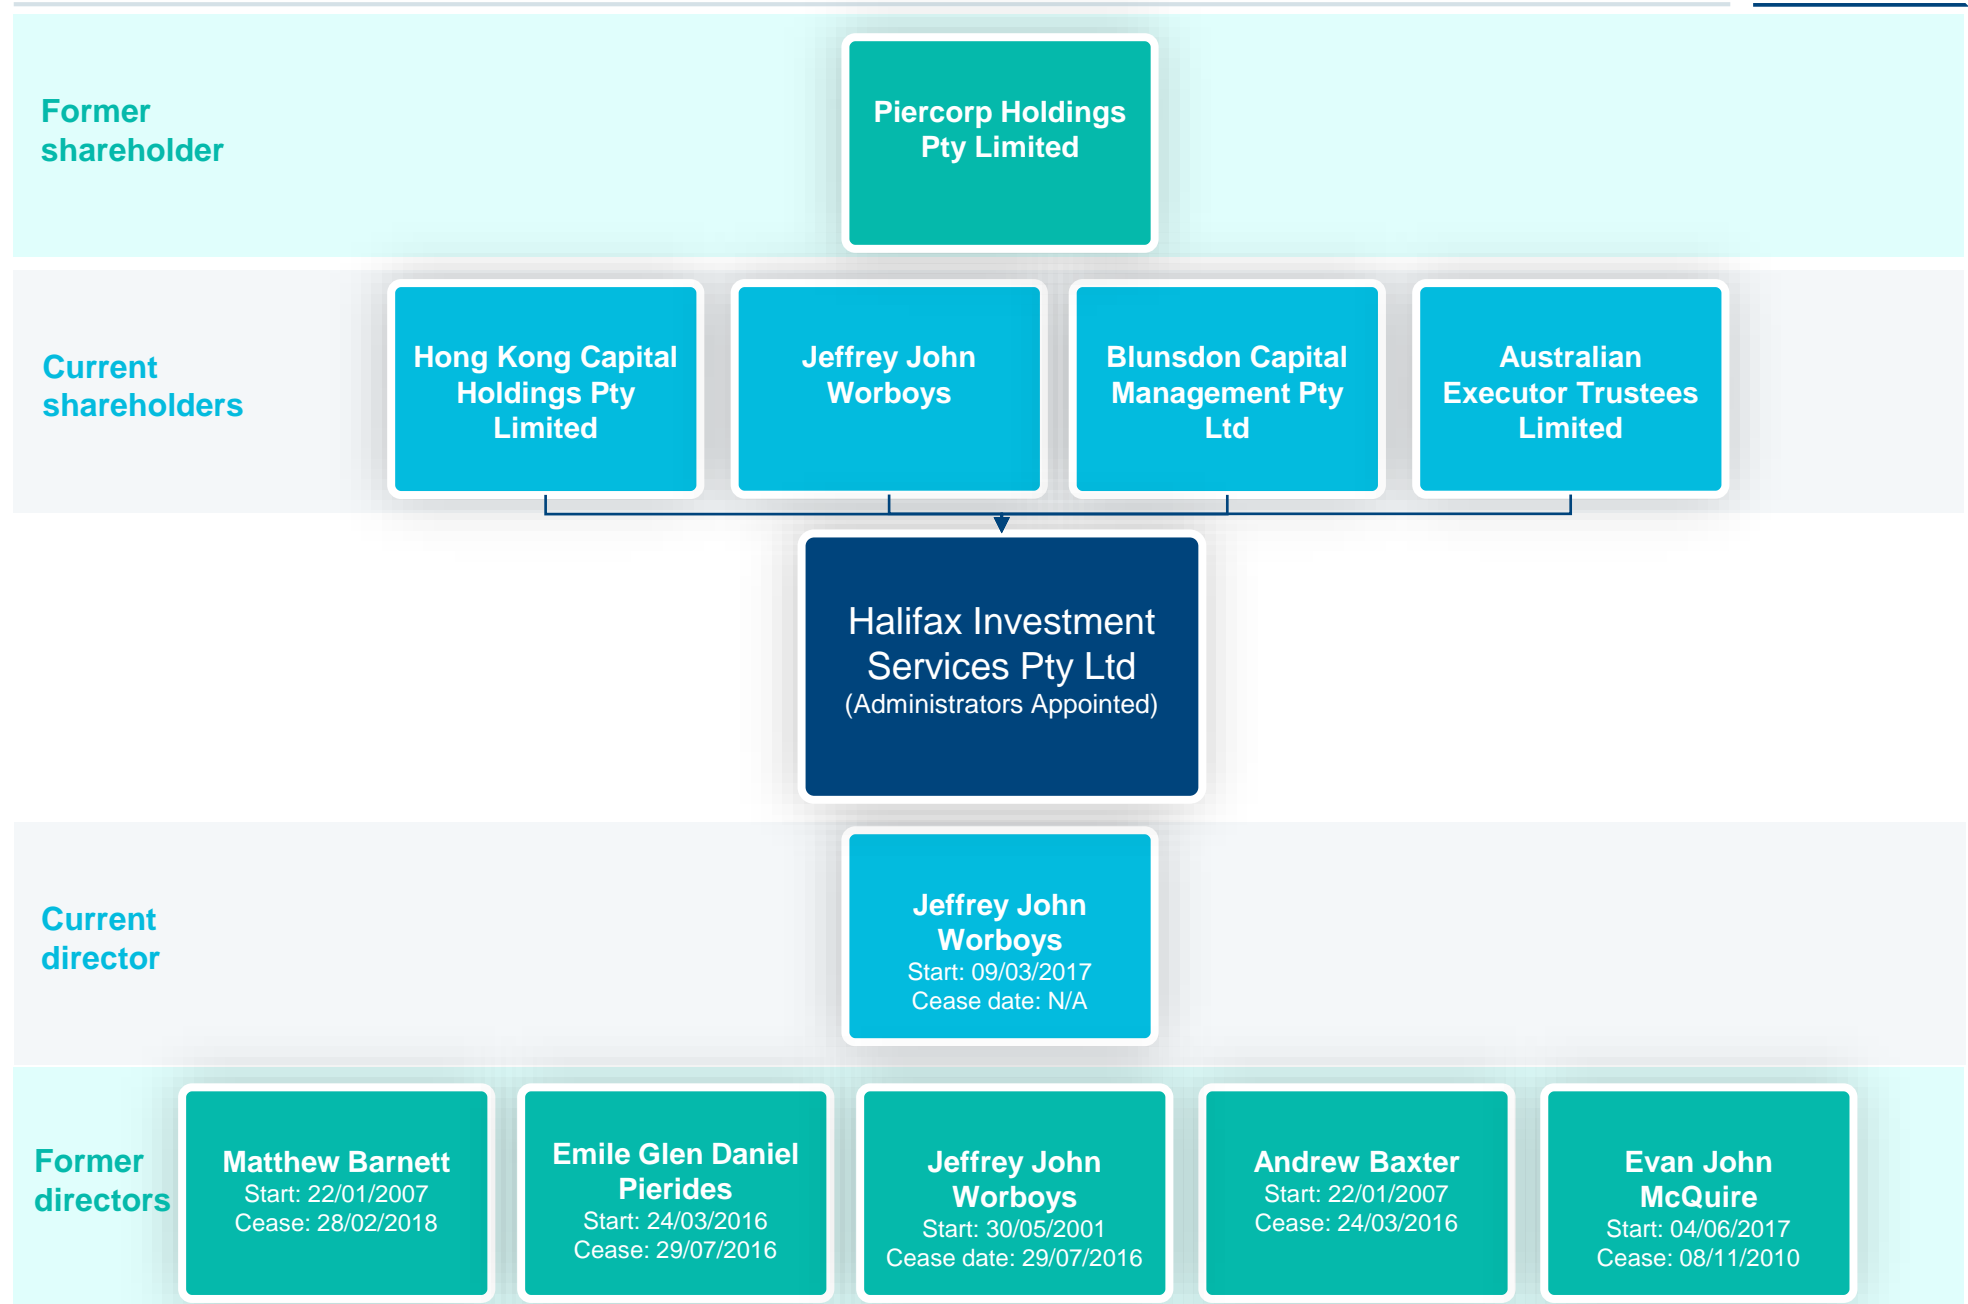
Former shareholder

Piercorp Holdings Pty Limited

Current shareholders

Hong Kong Capital Holdings Pty Limited

Jeffrey John Worboys

Blunsdon Capital Management Pty Ltd

Australian Executor Trustees Limited

Halifax Investment Services Pty Ltd
(Administrators Appointed)

Current director

Jeffrey John Worboys
Start: 09/03/2017
Cease date: N/A

Former directors

Matthew Barnett
Start: 22/01/2007
Cease: 28/02/2018

Emile Glen Daniel Pierides
Start: 24/03/2016
Cease: 29/07/2016

Jeffrey John Worboys
Start: 30/05/2001
Cease date: 29/07/2016

Andrew Baxter
Start: 22/01/2007
Cease: 24/03/2016

Evan John McQuire
Start: 04/06/2017
Cease: 08/11/2010